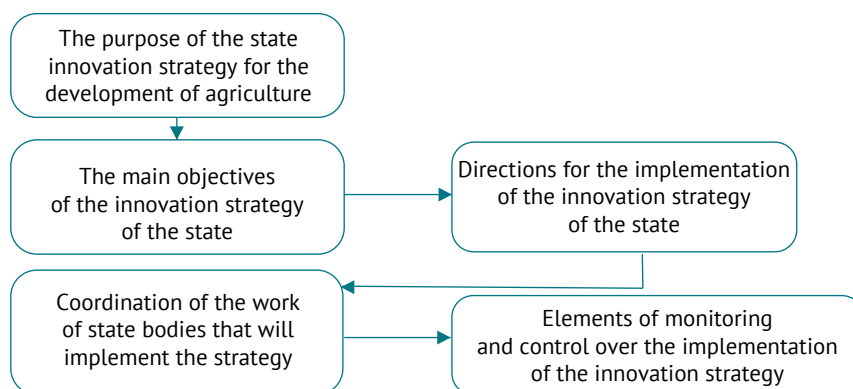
The purpose of the state innovation strategy for the development of agriculture

The main objectives of the innovation strategy of the state

Directions for the implementation of the innovation strategy of the state

Coordination of the work of state bodies that will implement the strategy

Elements of monitoring and control over the implementation of the innovation strategy